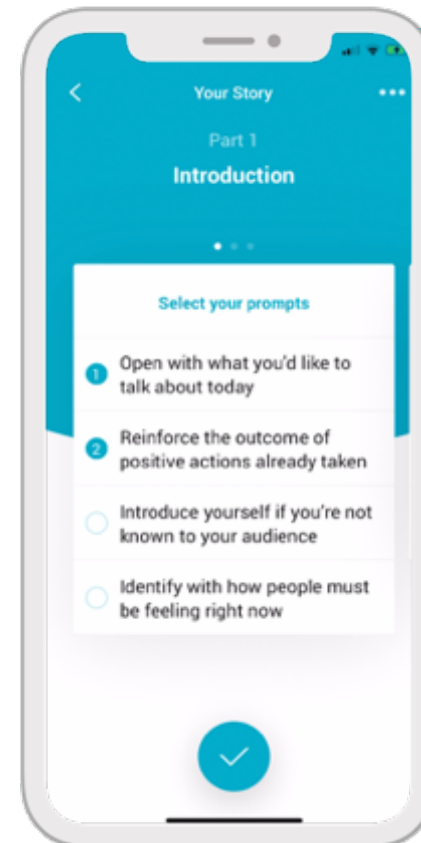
Your Story

Part 1

Introduction

Select your prompts

1 Open with what you'd like to talk about today

2 Reinforce the outcome of positive actions already taken

Introduce yourself if you're not known to your audience

Identify with how people must be feeling right now